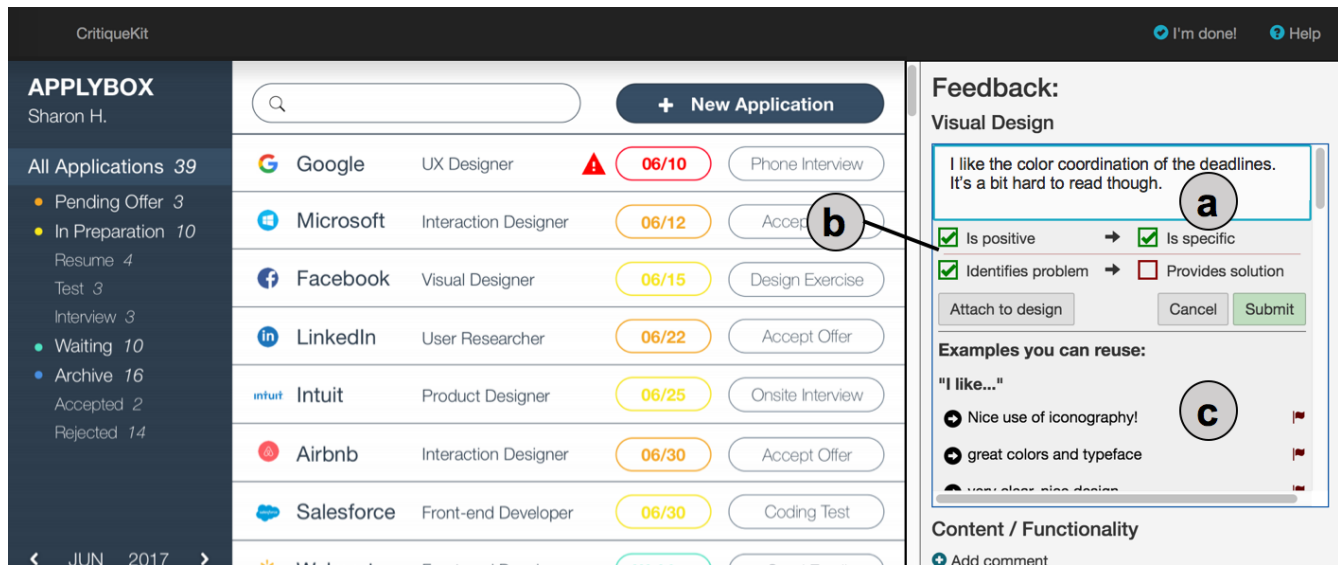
CritiqueKit

I'm done!

Help

APPLYBOX
Sharon H.

All Applications 39
Pending Offer 3
In Preparation 10
Resume 4
Test 3
Interview 3
Waiting 10
Archive 16
Accepted 2
Rejected 14

JUN 2017

New Application

| | | | | |
|---|---|---|---|---|
| Google | UX Designer | | 06/10 | Phone Interview |
| Microsoft | Interaction Designer | | 06/12 | Accep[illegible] |
| Facebook | Visual Designer | | 06/15 | Design Exercise |
| LinkedIn | User Researcher | | 06/22 | Accept Offer |
| intuit Intuit | Product Designer | | 06/25 | Onsite Interview |
| Airbnb | Interaction Designer | | 06/30 | Accept Offer |
| Salesforce | Front-end Developer | | 06/30 | Coding Test |

b

Feedback:
Visual Design

I like the color coordination of the deadlines. It's a bit hard to read though.

a

Is positive
Is specific
Identifies problem
Provides solution

Attach to design
Cancel
Submit

Examples you can reuse:
"I like..."

c

Nice use of iconography!
great colors and typeface
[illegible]

Content / Functionality
Add comment